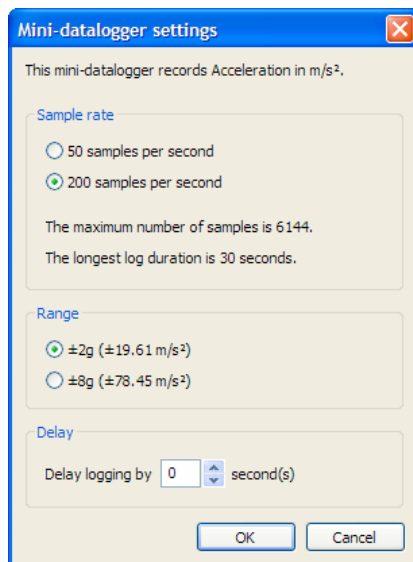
Mini-datalogger settings

This mini-datalogger records Acceleration in m/s².

Sample rate

50 samples per second

200 samples per second

The maximum number of samples is 6144.

The longest log duration is 30 seconds.

Range

±2g (±19.61 m/s²)

±8g (±78.45 m/s²)

Delay

Delay logging by 0 second(s)

OK Cancel